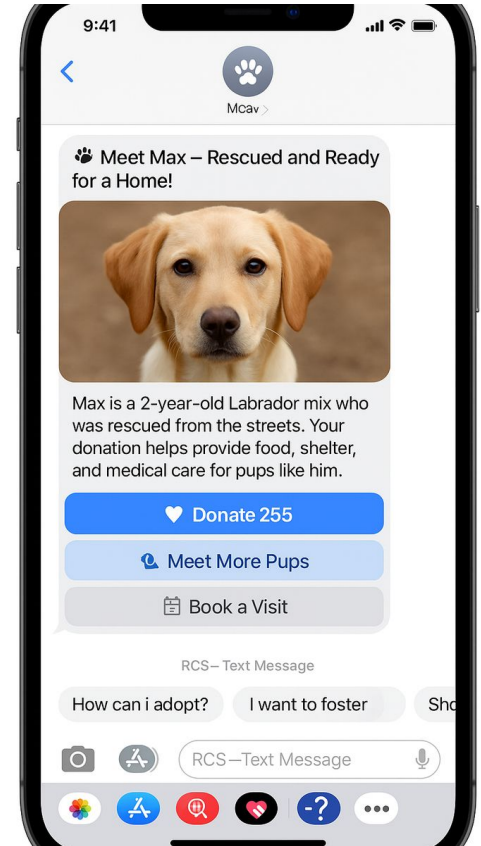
9:41

Mcav >

🐾 Meet Max – Rescued and Ready for a Home!

Max is a 2-year-old Labrador mix who was rescued from the streets. Your donation helps provide food, shelter, and medical care for pups like him.

Donate 255

Meet More Pups

Book a Visit

RCS– Text Message

How can i adopt?

I want to foster

Sho

RCS—Text Message